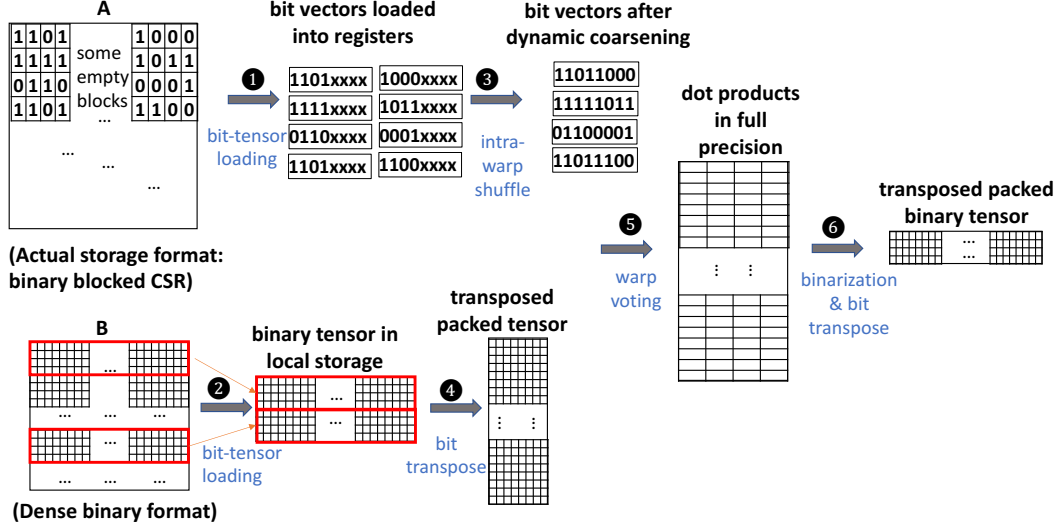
A

| 1 | 1 | 0 | 1 |
|---|---|---|---|
| 1 | 1 | 1 | 1 |
| 0 | 1 | 1 | 0 |
| 1 | 1 | 0 | 1 |

some empty blocks

| 1 | 0 | 0 | 0 |
|---|---|---|---|
| 1 | 0 | 1 | 1 |
| 0 | 0 | 0 | 1 |
| 1 | 1 | 0 | 0 |

...
...
...
...

(Actual storage format: binary blocked CSR)

bit vectors loaded into registers

❶ bit-tensor loading

1101xxxx 1000xxxx
1111xxxx 1011xxxx
0110xxxx 0001xxxx
1101xxxx 1100xxxx

❸ intra-warp shuffle

bit vectors after dynamic coarsening

11011000
11111011
01100001
11011100

❺ warp voting

dot products in full precision

⋮ ⋮

❻ binarization & bit transpose

transposed packed binary tensor

...
...

B

...
... ... ...
...

(Dense binary format)

❷ bit-tensor loading

binary tensor in local storage

...
...

❹ bit transpose

transposed packed tensor

⋮ ⋮